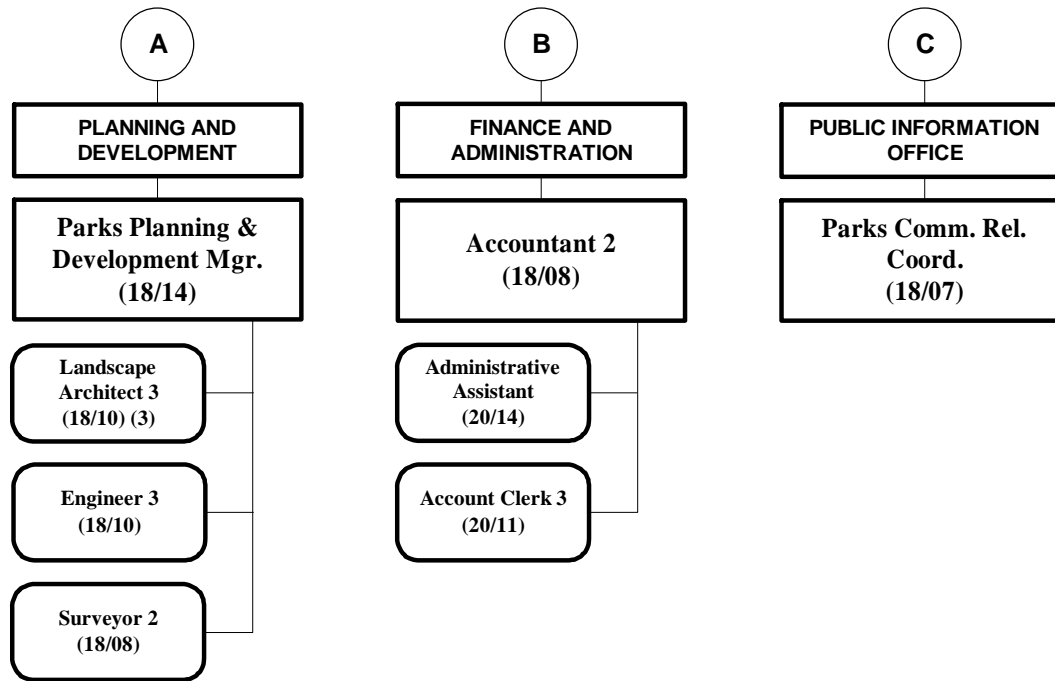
A

PLANNING AND DEVELOPMENT

Parks Planning & Development Mgr. (18/14)

Landscape Architect 3 (18/10) (3)

Engineer 3 (18/10)

Surveyor 2 (18/08)

B

FINANCE AND ADMINISTRATION

Accountant 2 (18/08)

Administrative Assistant (20/14)

Account Clerk 3 (20/11)

C

PUBLIC INFORMATION OFFICE

Parks Comm. Rel. Coord. (18/07)